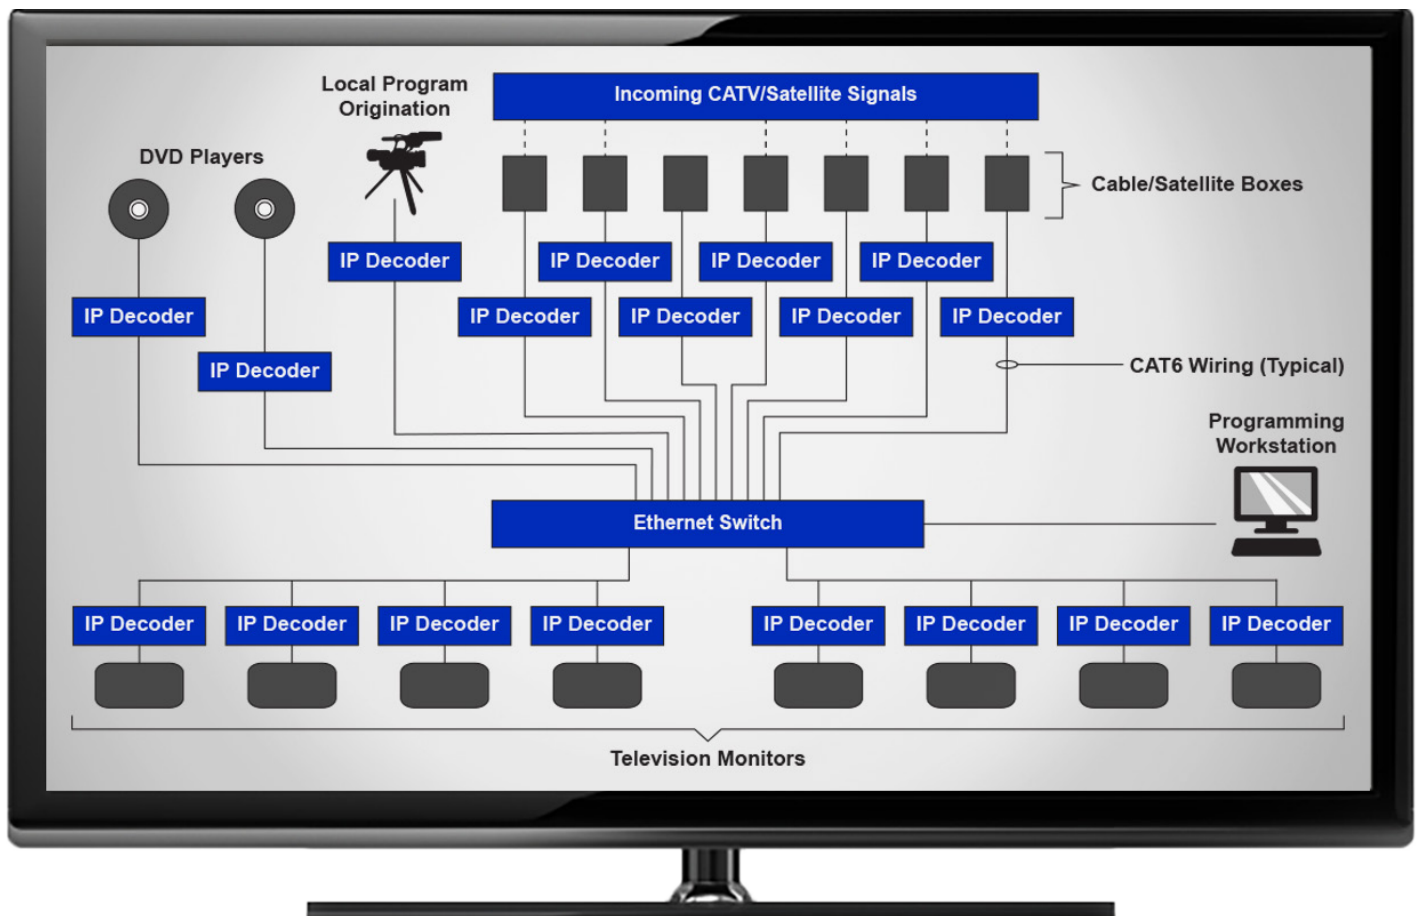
Local Program Origination

Incoming CATV/Satellite Signals

DVD Players

Cable/Satellite Boxes

IP Decoder

IP Decoder

IP Decoder

IP Decoder

IP Decoder

IP Decoder

IP Decoder

IP Decoder

IP Decoder

IP Decoder

CAT6 Wiring (Typical)

Programming Workstation

Ethernet Switch

IP Decoder

IP Decoder

IP Decoder

IP Decoder

IP Decoder

IP Decoder

IP Decoder

IP Decoder

Television Monitors